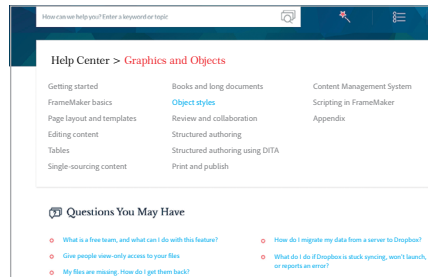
How can we help you? Enter a keyword or topic

Help Center > Graphics and Objects

Getting started
FrameMaker basics
Page layout and templates
Editing content
Tables
Single-sourcing content

Books and long documents
Object styles
Review and collaboration
Structured authoring
Structured authoring using DITA
Print and publish

Content Management System
Scripting in FrameMaker
Appendix

Questions You May Have

What is a free team, and what can I do with this feature?
Give people view-only access to your files
My files are missing. How do I get them back?

How do I migrate my data from a server to Dropbox?
What do I do if Dropbox is stuck syncing, won't launch, or reports an error?